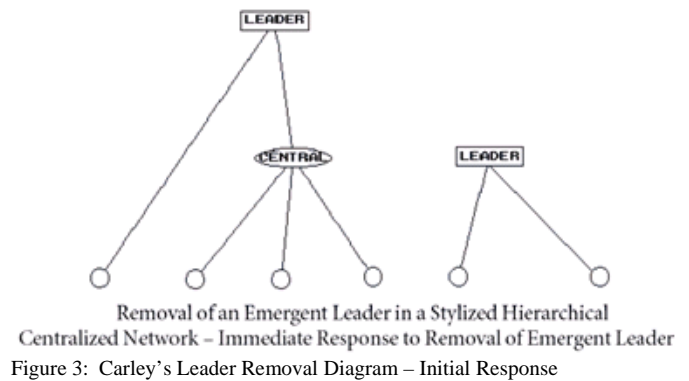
LEADER

CENTRAL

LEADER

Removal of an Emergent Leader in a Stylized Hierarchical Centralized Network – Immediate Response to Removal of Emergent Leader

Figure 3: Carley's Leader Removal Diagram – Initial Response